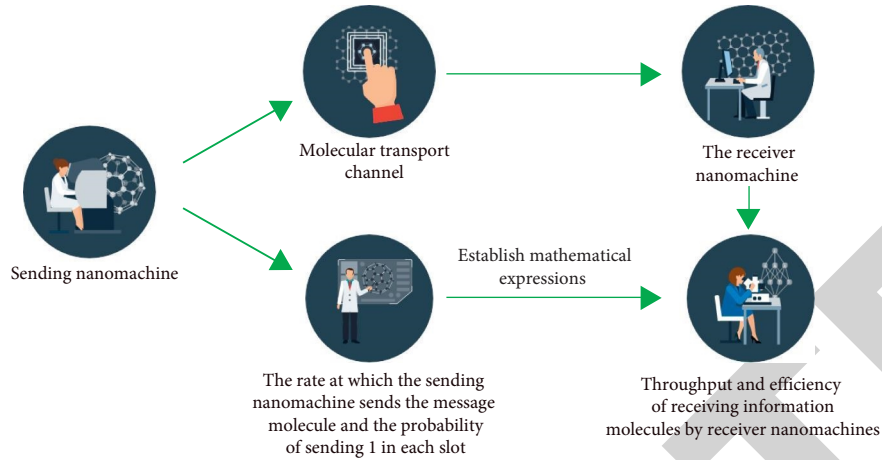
Molecular transport channel

The receiver nanomachine

Sending nanomachine

Establish mathematical expressions

The rate at which the sending nanomachine sends the message molecule and the probability of sending 1 in each slot

Throughput and efficiency of receiving information molecules by receiver nanomachines